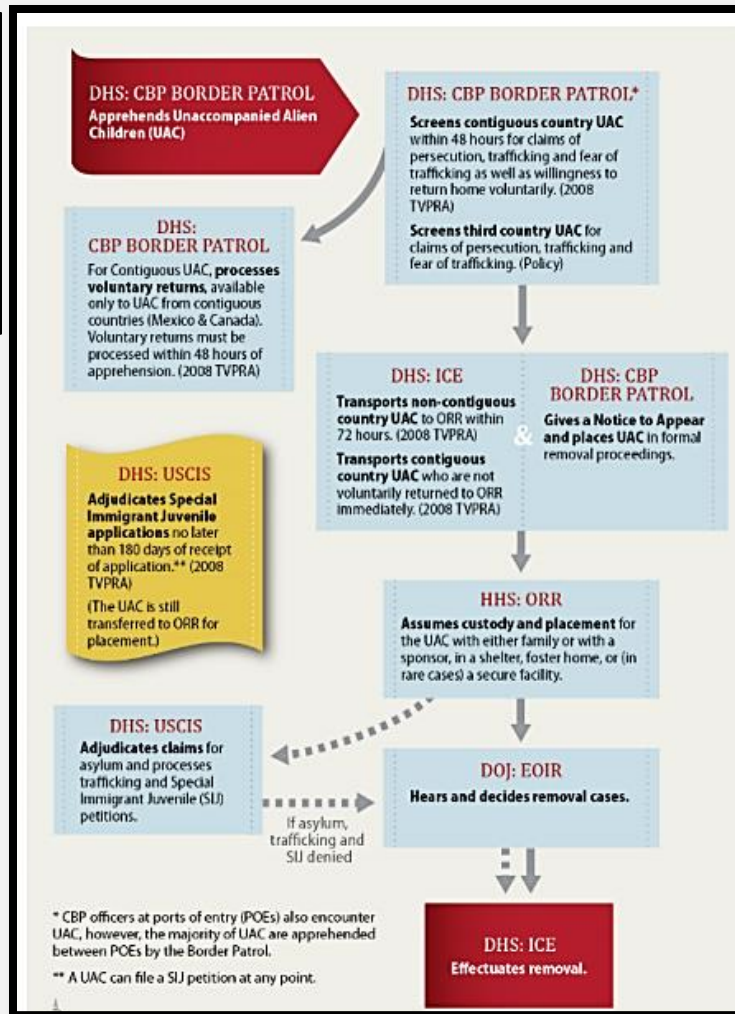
DHS: CBP BORDER PATROL
Apprehends Unaccompanied Alien Children (UAC)

DHS: CBP BORDER PATROL*
Screens contiguous country UAC within 48 hours for claims of persecution, trafficking and fear of trafficking as well as willingness to return home voluntarily. (2008 TVPRA)
Screens third country UAC for claims of persecution, trafficking and fear of trafficking. (Policy)

DHS: CBP BORDER PATROL
For Contiguous UAC, processes voluntary returns, available only to UAC from contiguous countries (Mexico & Canada). Voluntary returns must be processed within 48 hours of apprehension. (2008 TVPRA)

DHS: ICE
Transports non-contiguous country UAC to ORR within 72 hours. (2008 TVPRA)
Transports contiguous country UAC who are not voluntarily returned to ORR immediately. (2008 TVPRA)

&

DHS: CBP BORDER PATROL
Gives a Notice to Appear and places UAC in formal removal proceedings.

DHS: USCIS
Adjudicates Special Immigrant Juvenile applications no later than 180 days of receipt of application.** (2008 TVPRA)
(The UAC is still transferred to ORR for placement.)

HHS: ORR
Assumes custody and placement for the UAC with either family or with a sponsor, in a shelter, foster home, or (in rare cases) a secure facility.

DHS: USCIS
Adjudicates claims for asylum and processes trafficking and Special Immigrant Juvenile (SIJ) petitions.

If asylum, trafficking and SIJ denied

DOJ: EOIR
Hears and decides removal cases.

* CBP officers at ports of entry (POEs) also encounter UAC, however, the majority of UAC are apprehended between POEs by the Border Patrol.
** A UAC can file a SIJ petition at any point.

DHS: ICE
Effectuates removal.